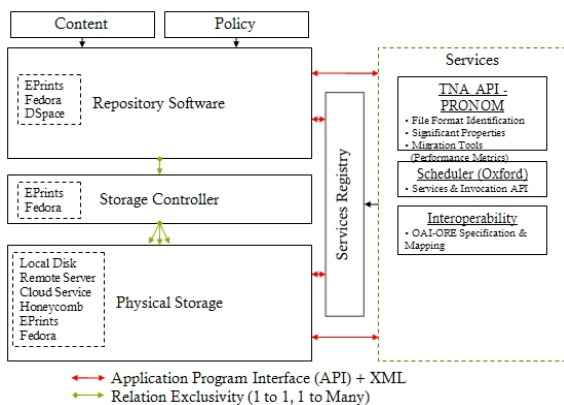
Content

Policy

EPrints
Fedora
DSpace

Repository Software

EPrints
Fedora

Storage Controller

Local Disk
Remote Server
Cloud Service
Honeycomb
EPrints
Fedora

Physical Storage

Services Registry

Services

TNA API - PRONOM
• File Format Identification
• Significant Properties
• Migration Tools (Performance Metrics)

Scheduler (Oxford)
• Services & Invocation API

Interoperability
• OAI-ORE Specification & Mapping

Application Program Interface (API) + XML
Relation Exclusivity (1 to 1, 1 to Many)